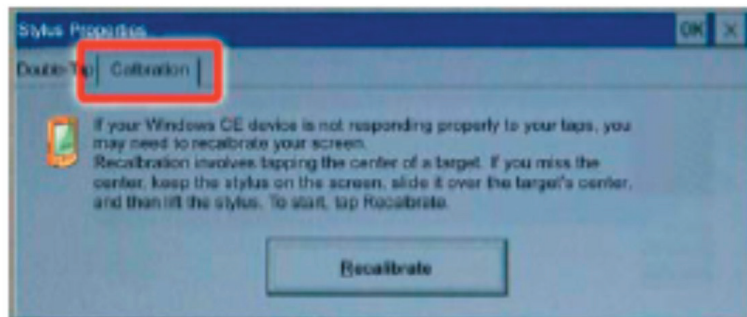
Stylus Properties

OK

×

Double-Tap

Calibration

If your Windows CE device is not responding properly to your taps, you may need to recalibrate your screen.
Recalibration involves tapping the center of a target. If you miss the center, keep the stylus on the screen, slide it over the target's center, and then lift the stylus. To start, tap Recalibrate.

Recalibrate